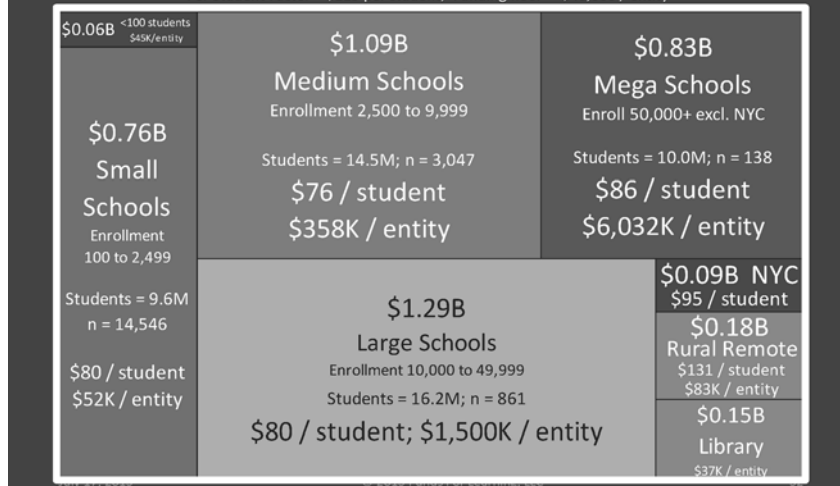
$0.06B <100 students $45K/entity

$0.76B
Small
Schools
Enrollment
100 to 2,499

Students = 9.6M
n = 14,546

$80 / student
$52K / entity

$1.09B
Medium Schools
Enrollment 2,500 to 9,999

Students = 14.5M; n = 3,047
$76 / student
$358K / entity

$0.83B
Mega Schools
Enroll 50,000+ excl. NYC

Students = 10.0M; n = 138
$86 / student
$6,032K / entity

$1.29B
Large Schools
Enrollment 10,000 to 49,999

Students = 16.2M; n = 861
$80 / student; $1,500K / entity

$0.09B NYC
$95 / student

$0.18B
Rural Remote
$131 / student
$83K / entity

$0.15B
Library
$37K / entity